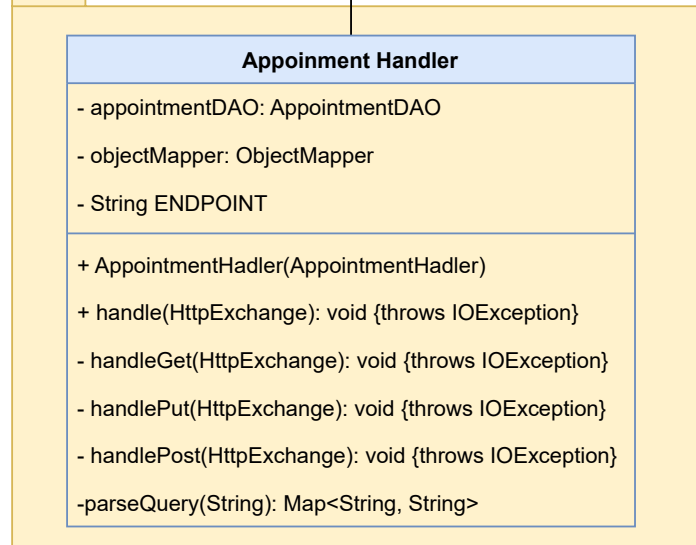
Appoinment Handler

- appointmentDAO: AppointmentDAO

- objectMapper: ObjectMapper

- String ENDPOINT

+ AppointmentHadler(AppointmentHadler)

+ handle(HttpExchange): void {throws IOException}

- handleGet(HttpExchange): void {throws IOException}

- handlePut(HttpExchange): void {throws IOException}

- handlePost(HttpExchange): void {throws IOException}

-parseQuery(String): Map<String, String>